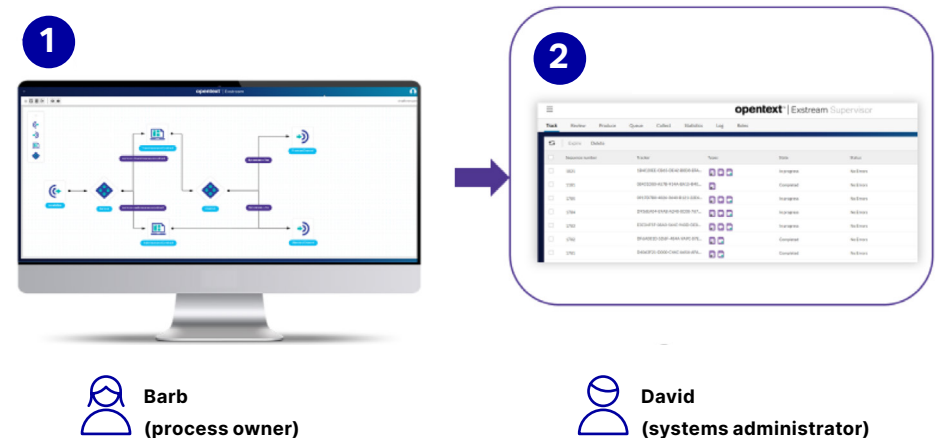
1

opentext | Exstream

2

opentext | Exstream Supervisor

Track Review Produce Queue Collect Statistics Log Rules

Expire Delete

| | Sequence number | Tracker | Team | State | Status |
|---|---|---|---|---|---|
| | 1821 | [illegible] | | In progress | No Errors |
| | 1785 | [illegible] | | Completed | No Errors |
| | 1785 | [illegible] | | In progress | No Errors |
| | 1784 | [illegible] | | In progress | No Errors |
| | 1783 | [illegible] | | In progress | No Errors |
| | 1782 | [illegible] | | Completed | No Errors |
| | 1781 | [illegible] | | Completed | No Errors |

Barb
(process owner)

David
(systems administrator)